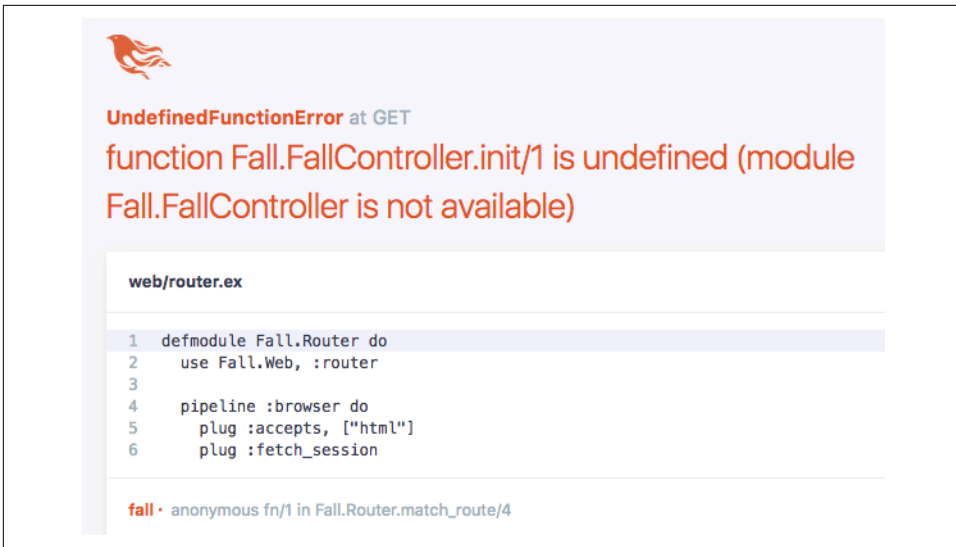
UndefinedFunctionError at GET
function Fall.FallController.init/1 is undefined (module Fall.FallController is not available)

web/router.ex

1 defmodule Fall.Router do
2   use Fall.Web, :router
3
4   pipeline :browser do
5     plug :accepts, ["html"]
6     plug :fetch_session

fall · anonymous fn/1 in Fall.Router.match_route/4